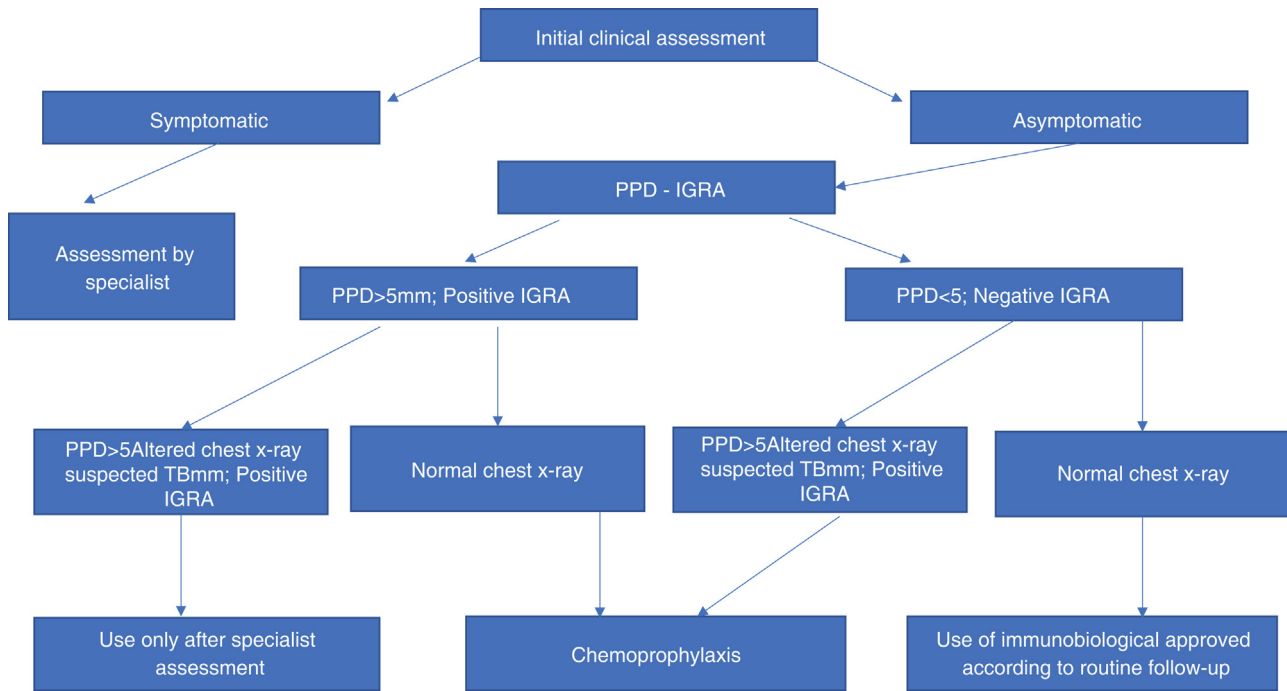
Initial clinical assessment

Symptomatic

Asymptomatic

PPD - IGRA

Assessment by specialist

PPD>5mm; Positive IGRA

PPD<5; Negative IGRA

PPD>5Altered chest x-ray suspected TBmm; Positive IGRA

Normal chest x-ray

PPD>5Altered chest x-ray suspected TBmm; Positive IGRA

Normal chest x-ray

Use only after specialist assessment

Chemoprophylaxis

Use of immunobiological approved according to routine follow-up